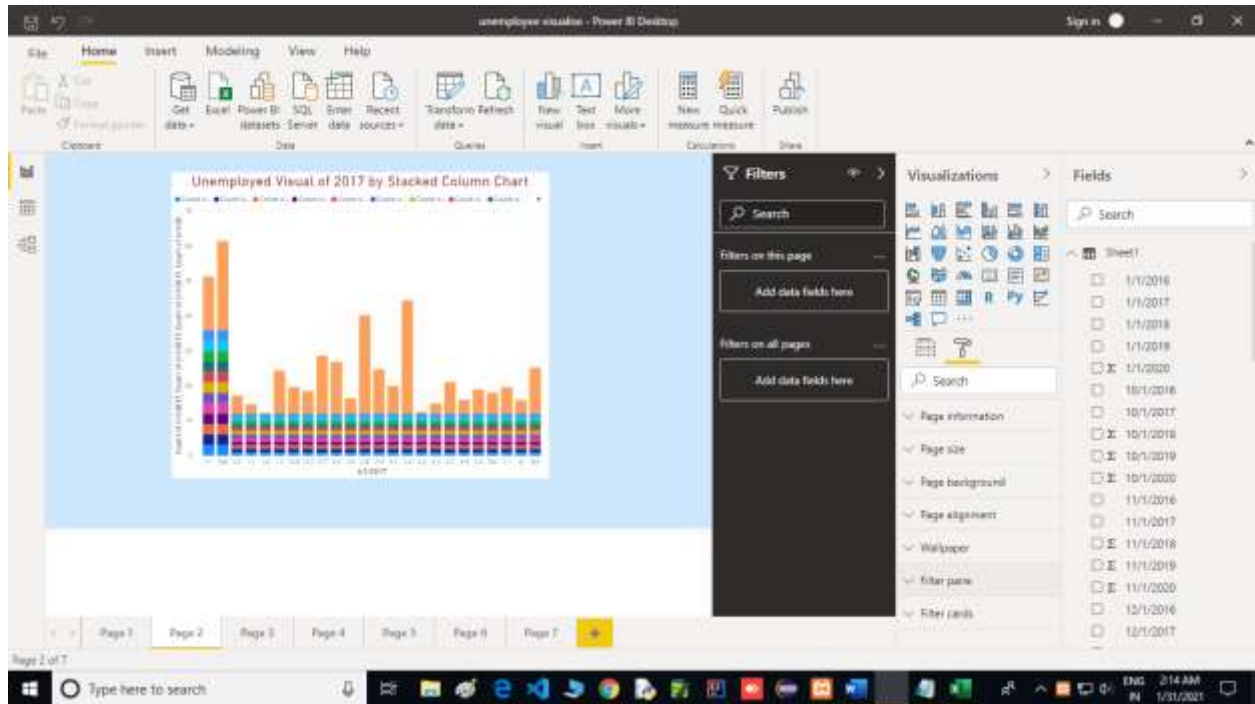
unemployee visalize - Power BI Desktop

Sign in

File Home Insert Modeling View Help

Paste Cut Copy Format painter
Clipboard

Get data Excel Power BI datasets SQL Server Enter data Recent sources
Data

Transform data Refresh
Queries

New visual Text box More visuals
Insert

New measure Quick measure
Calculations

Publish
Share

Unemployed Visual of 2017 by Stacked Column Chart

Filters

Search

Filters on this page

Add data fields here

Filters on all pages

Add data fields here

Visualizations

Search

Page information

Page size

Page background

Page alignment

Wallpaper

Filter pane

Filter cards

Fields

Search

Sheet1

1/1/2016
1/1/2017
1/1/2018
1/1/2019
Σ 1/1/2020
10/1/2016
10/1/2017
Σ 10/1/2018
Σ 10/1/2019
Σ 10/1/2020
11/1/2016
11/1/2017
Σ 11/1/2018
Σ 11/1/2019
Σ 11/1/2020
12/1/2016
12/1/2017

Page 1 Page 2 Page 3 Page 4 Page 5 Page 6 Page 7 +

Page 2 of 7

Type here to search

ENG IN 2:14 AM 1/31/2021